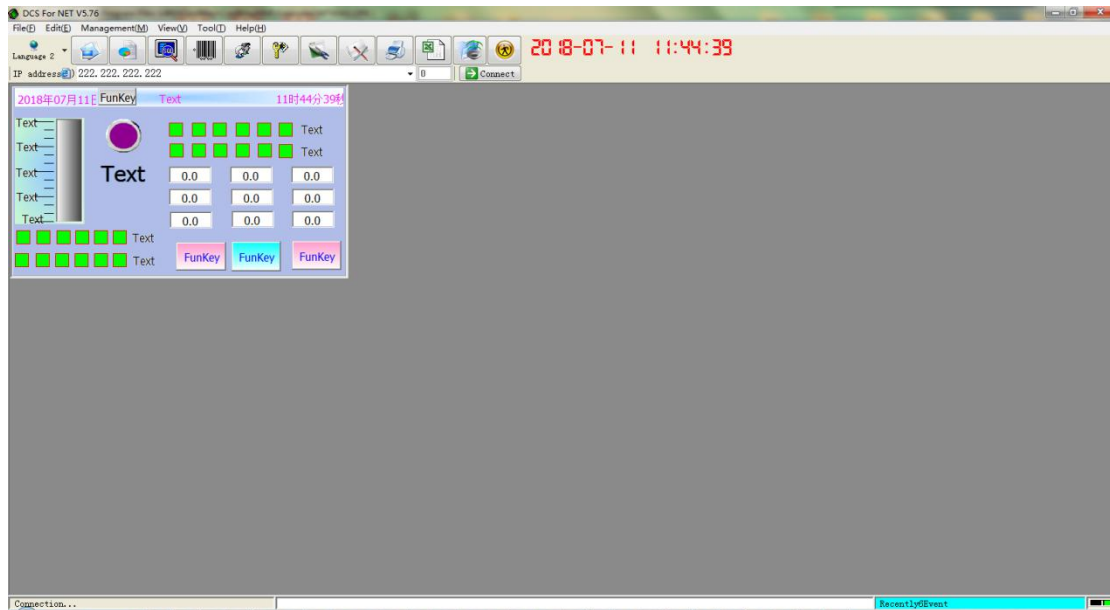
DCS For NET V5.76
File(F) Edit(E) Management(M) View(V) Tool(T) Help(H)
Language 2
2018-07-11 11:44:39
IP address 222. 222. 222. 222
0
Connect
2018年07月11日 FunKey Text 11时44分39秒
Text
Text
Text
Text
Text
Text
Text
Text
0.0 0.0 0.0
0.0 0.0 0.0
0.0 0.0 0.0
Text
Text
FunKey FunKey FunKey
Connection...
RecentlyUEvent